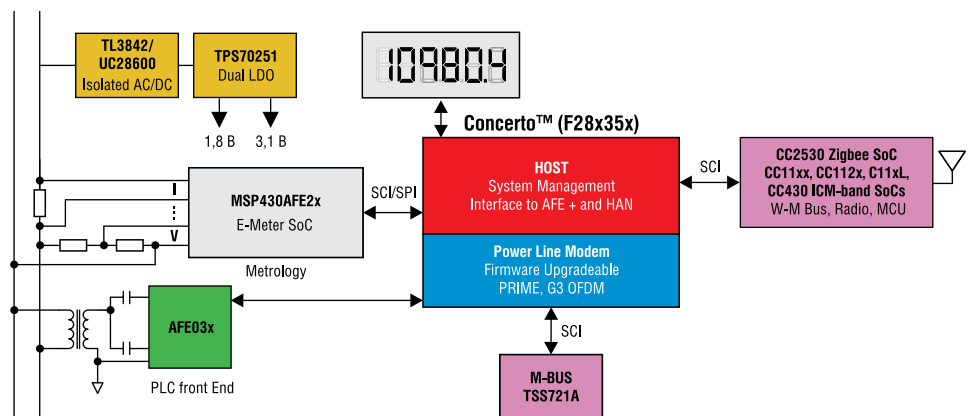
TL3842/
UC28600
Isolated AC/DC

TPS70251
Dual LDO

1,8 B
3,1 B

10980.4

Concerto™ (F28x35x)

HOST
System Management
Interface to AFE + and HAN

SCI

CC2530 Zigbee SoC
CC11xx, CC112x, C11xL,
CC430 ICM-band SoCs
W-M Bus, Radio, MCU

I
⋮
V

MSP430AFE2x
E-Meter SoC

SCI/SPI

Metrology

Power Line Modem
Firmware Upgradeable
PRIME, G3 OFDM

AFE03x

SCI

PLC front End

M-BUS
TSS721A